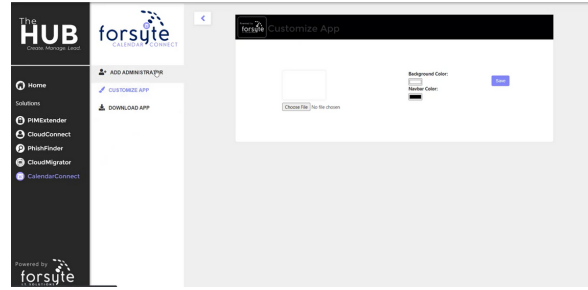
The HUB
Create. Manage. Lead.

Home
Solutions
PIMExtender
CloudConnect
PhishFinder
CloudMigrator
CalendarConnect

Powered by
forsyte
IT SOLUTIONS

forsyte
CALENDAR CONNECT

ADD ADMINISTRATOR
CUSTOMIZE APP
DOWNLOAD APP

<

forsyte Customize App

Choose File No file chosen

Background Color:
Navbar Color:

Save